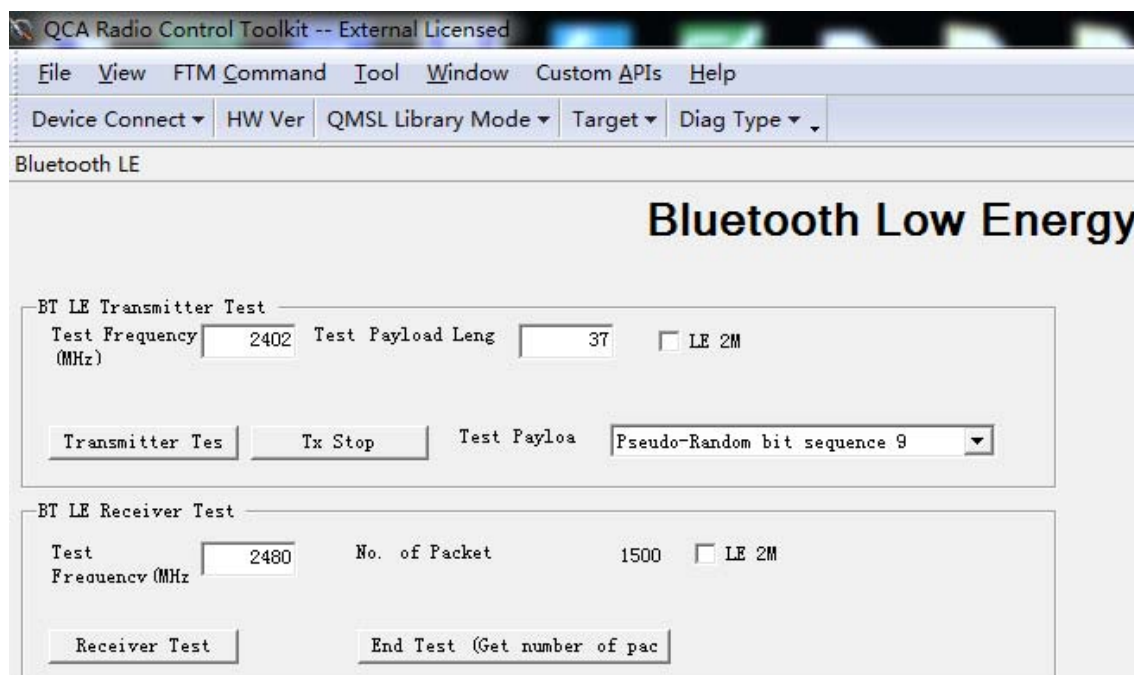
QCA Radio Control Toolkit -- External Licensed

File View FTM Command Tool Window Custom APIs Help

Device Connect ▾ HW Ver QMSL Library Mode ▾ Target ▾ Diag Type ▾

Bluetooth LE

Bluetooth Low Energy

BT LE Transmitter Test

Test Frequency (MHz) 2402 Test Payload Leng 37 LE 2M

Transmitter Tes Tx Stop Test Payloa Pseudo-Random bit sequence 9

BT LE Receiver Test

Test Frequency (MHz 2480 No. of Packet 1500 LE 2M

Receiver Test End Test (Get number of pac